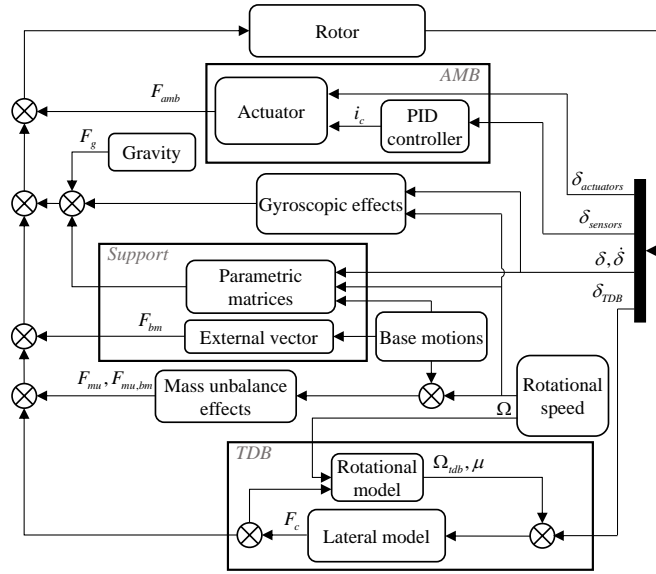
Rotor

AMB

$F_{amb}$

Actuator

$i_c$

PID controller

$F_g$

Gravity

$\delta_{actuators}$

Gyroscopic effects

$\delta_{sensors}$

Support

$\delta, \dot{\delta}$

Parametric matrices

$\delta_{TDB}$

$F_{bm}$

External vector

Base motions

$F_{mu}, F_{mu,bm}$

Mass unbalance effects

$\Omega$

Rotational speed

TDB

Rotational model

$\Omega_{tdb}, \mu$

$F_c$

Lateral model